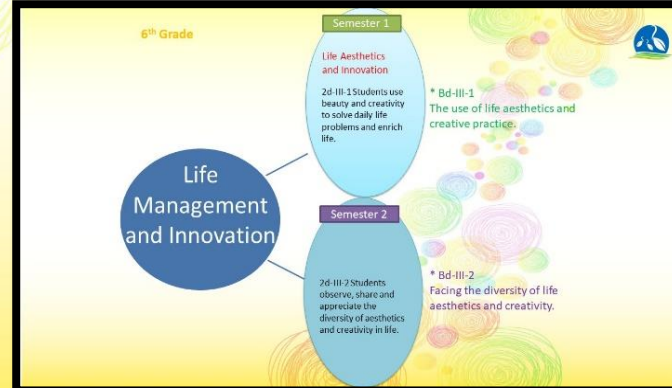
6$^{th}$ Grade

Semester 1

Life Aesthetics and Innovation

2d-III-1 Students use beauty and creativity to solve daily life problems and enrich life.

* Bd-III-1
The use of life aesthetics and creative practice.

Life Management and Innovation

Semester 2

2d-III-2 Students observe, share and appreciate the diversity of aesthetics and creativity in life.

* Bd-III-2
Facing the diversity of life aesthetics and creativity.